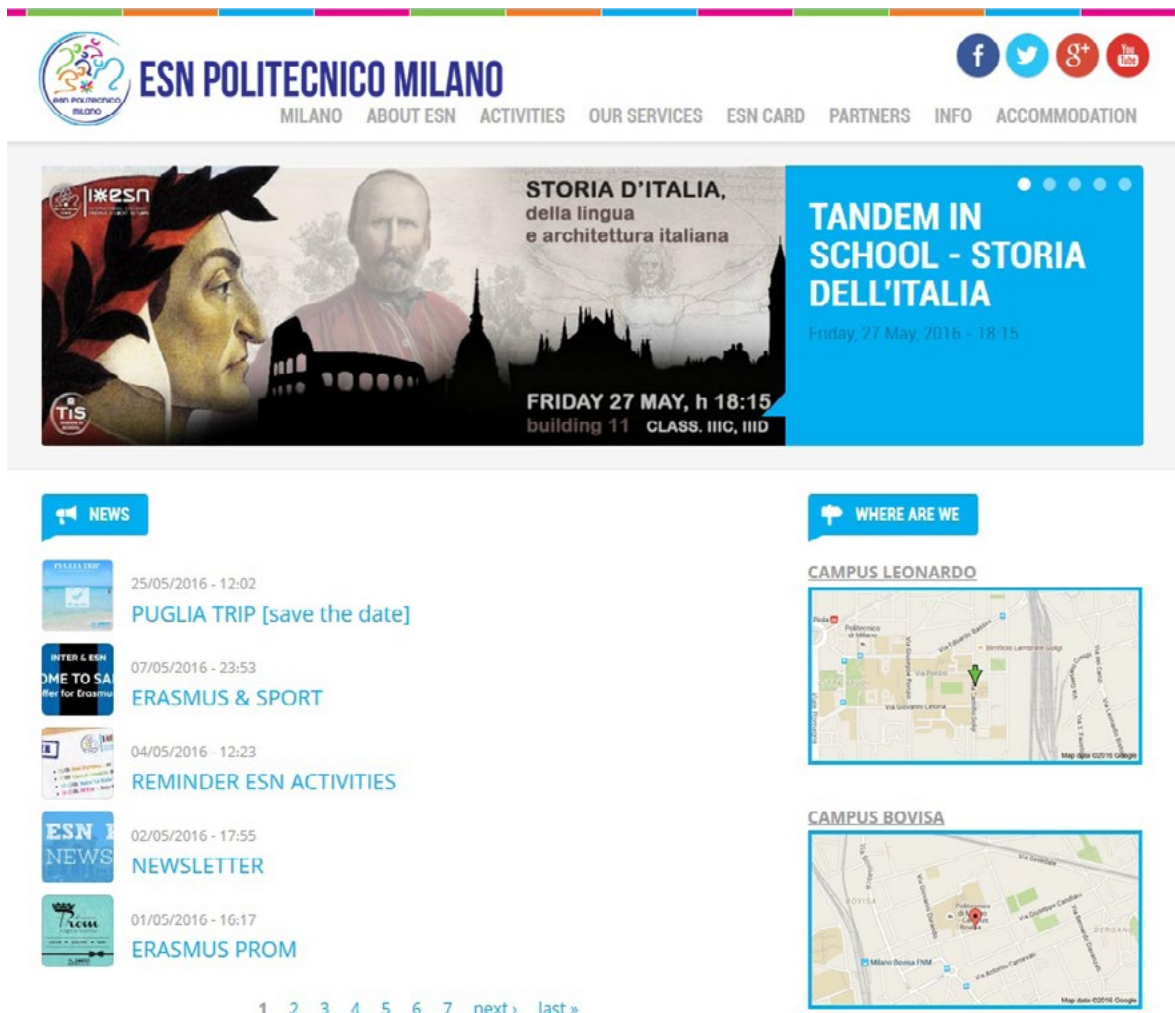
ESN POLITECNICO MILANO

ESN POLITECNICO MILANO

MILANO ABOUT ESN ACTIVITIES OUR SERVICES ESN CARD PARTNERS INFO ACCOMMODATION

esn

STORIA D'ITALIA, della lingua e architettura italiana

TiS

FRIDAY 27 MAY, h 18:15
building 11 CLASS. IIIC, IIID

TANDEM IN SCHOOL - STORIA DELL'ITALIA

Friday, 27 May, 2016 - 18:15

NEWS

PUGLIA TRIP

25/05/2016 - 12:02
PUGLIA TRIP [save the date]

INTER & ESN
OME TO SA
ffer for Erasmu

07/05/2016 - 23:53
ERASMUS & SPORT

04/05/2016 - 12:23
REMINDER ESN ACTIVITIES

ESN
NEWS

02/05/2016 - 17:55
NEWSLETTER

Prom

01/05/2016 - 16:17
ERASMUS PROM

1 2 3 4 5 6 7 next › last »

WHERE ARE WE

CAMPUS LEONARDO

Politecnico di Milano
Via Edoardo Bassini
Via Ponzio
Via Giovanni Celoria
Via Camillo Golgi
Via Giuseppe Ponzio
Map data ©2016 Google

CAMPUS BOVISA

BOVISA
Via Giuseppe Candiani
Via Durando
Milano Bovisa FNM
Via Antonio Cantore
DERGANO
Map data ©2016 Google